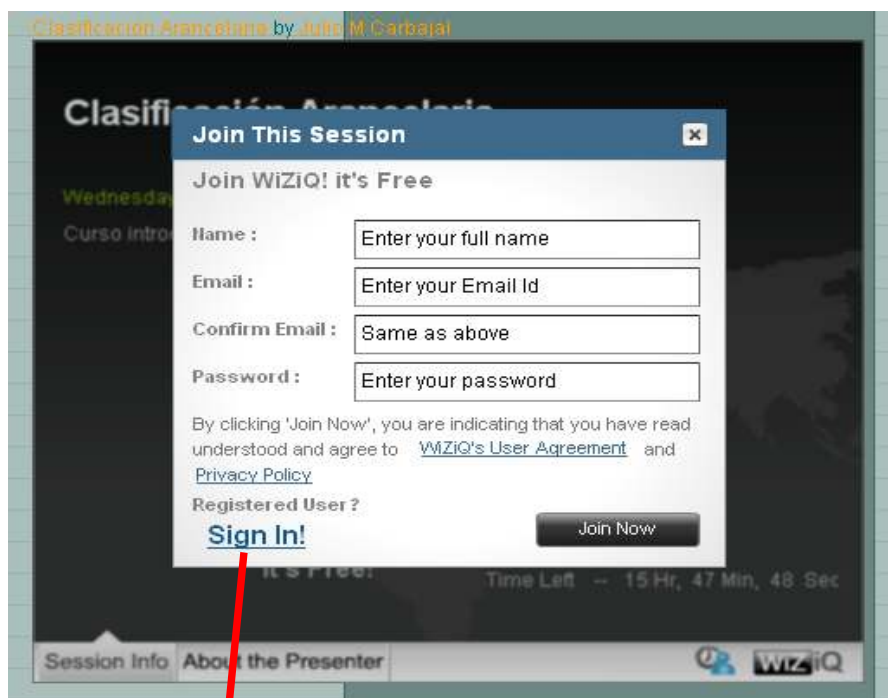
Clasificacion Arancelaria by Julio M Carbajal

Clasificación Arancelaria

Wednesday

Curso intro

Join This Session

Join WiZiQ! it's Free

Name : Enter your full name

Email : Enter your Email Id

Confirm Email : Same as above

Password : Enter your password

By clicking 'Join Now', you are indicating that you have read understood and agree to WiZiQ's User Agreement and Privacy Policy

Registered User?

Sign In!

Join Now

It's Free!

Time Left -- 15 Hr, 47 Min, 48 Sec

Session Info About the Presenter

WiZiQ